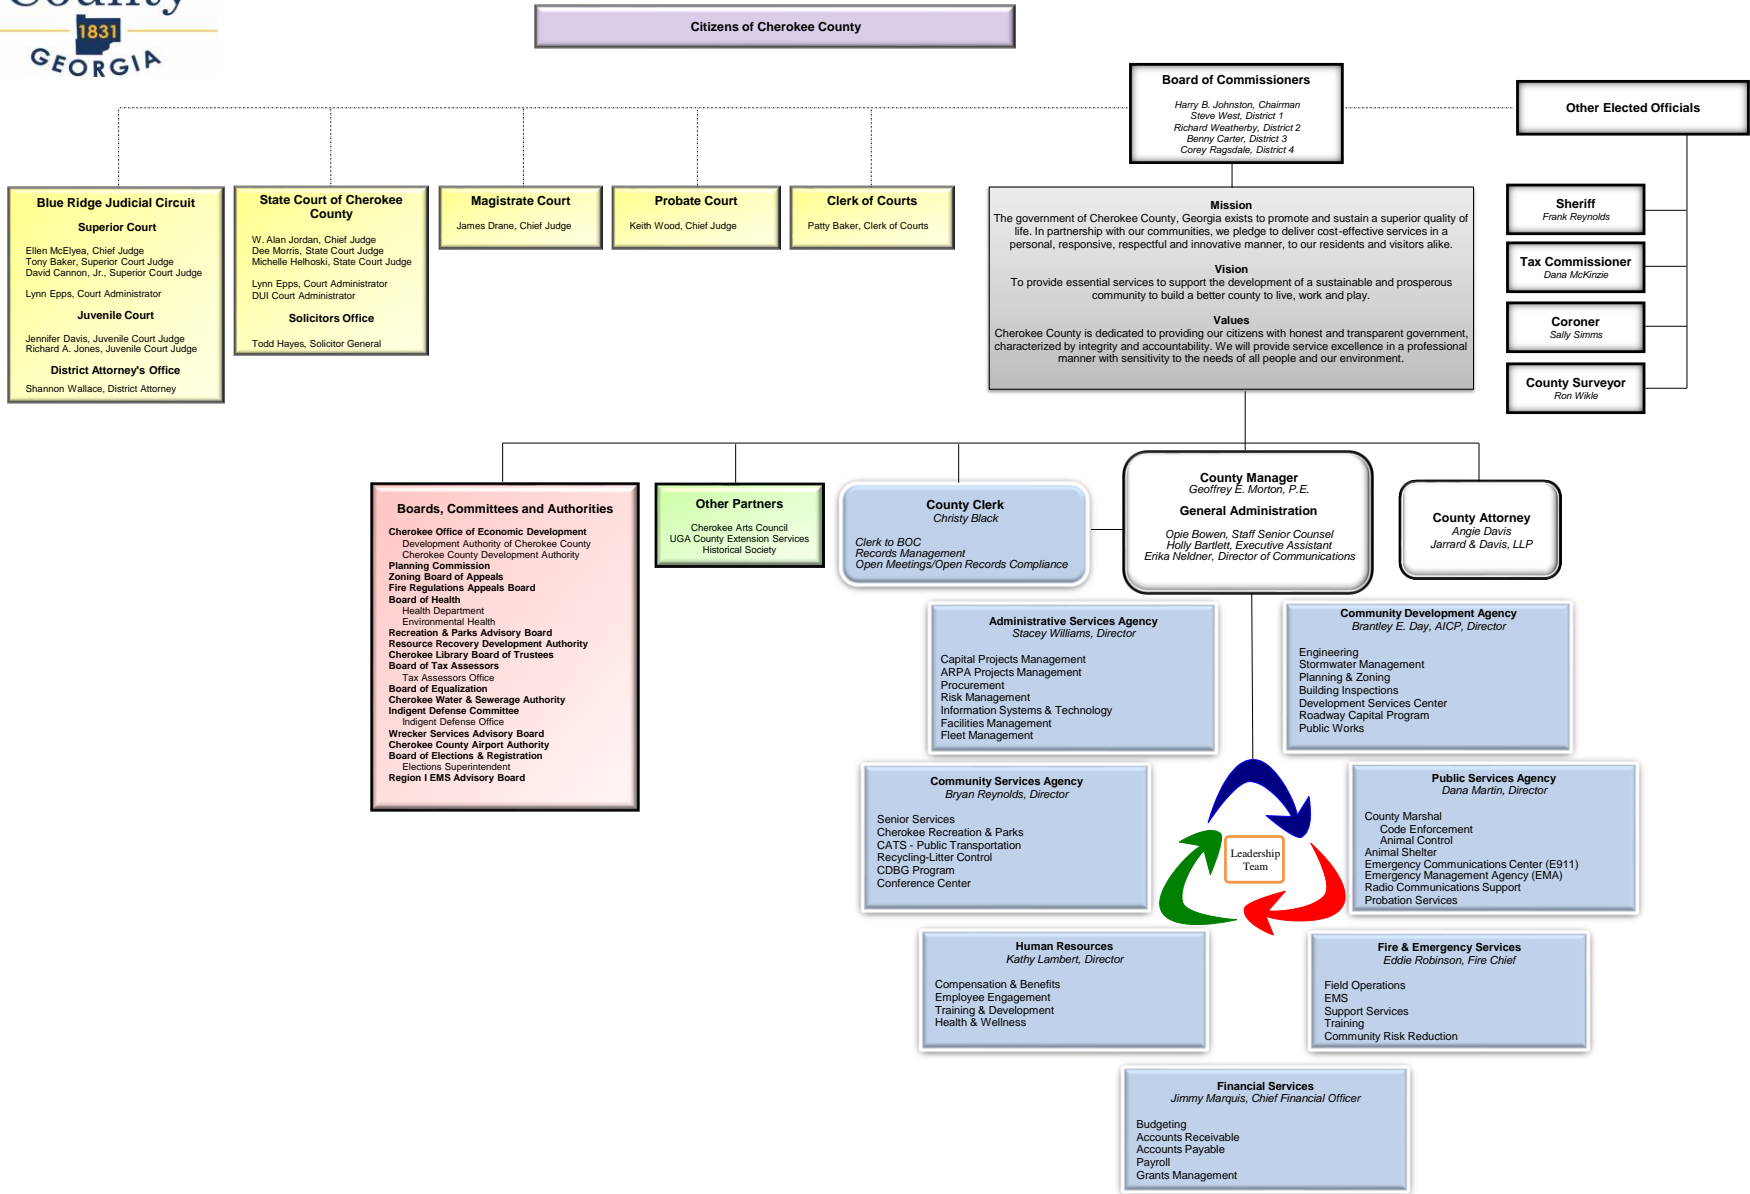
County
1831
GEORGIA

Citizens of Cherokee County

Board of Commissioners
Harry B. Johnston, Chairman
Steve West, District 1
Richard Weatherby, District 2
Benny Carter, District 3
Corey Ragsdale, District 4

Other Elected Officials

Blue Ridge Judicial Circuit
Superior Court
Ellen McElyea, Chief Judge
Tony Baker, Superior Court Judge
David Cannon, Jr., Superior Court Judge
Lynn Epps, Court Administrator
Juvenile Court
Jennifer Davis, Juvenile Court Judge
Richard A. Jones, Juvenile Court Judge
District Attorney's Office
Shannon Wallace, District Attorney

State Court of Cherokee County
W. Alan Jordan, Chief Judge
Dee Morris, State Court Judge
Michelle Helhoski, State Court Judge
Lynn Epps, Court Administrator
DUI Court Administrator
Solicitors Office
Todd Hayes, Solicitor General

Magistrate Court
James Drane, Chief Judge

Probate Court
Keith Wood, Chief Judge

Clerk of Courts
Patty Baker, Clerk of Courts

Mission
The government of Cherokee County, Georgia exists to promote and sustain a superior quality of life. In partnership with our communities, we pledge to deliver cost-effective services in a personal, responsive, respectful and innovative manner, to our residents and visitors alike.
Vision
To provide essential services to support the development of a sustainable and prosperous community to build a better county to live, work and play.
Values
Cherokee County is dedicated to providing our citizens with honest and transparent government, characterized by integrity and accountability. We will provide service excellence in a professional manner with sensitivity to the needs of all people and our environment.

Sheriff
Frank Reynolds

Tax Commissioner
Dana McKinzie

Coroner
Sally Simms

County Surveyor
Ron Wikle

Boards, Committees and Authorities
Cherokee Office of Economic Development
Development Authority of Cherokee County
Cherokee County Development Authority
Planning Commission
Zoning Board of Appeals
Fire Regulations Appeals Board
Board of Health
Health Department
Environmental Health
Recreation & Parks Advisory Board
Resource Recovery Development Authority
Cherokee Library Board of Trustees
Board of Tax Assessors
Tax Assessors Office
Board of Equalization
Cherokee Water & Sewerage Authority
Indigent Defense Committee
Indigent Defense Office
Wrecker Services Advisory Board
Cherokee County Airport Authority
Board of Elections & Registration
Elections Superintendent
Region I EMS Advisory Board

Other Partners
Cherokee Arts Council
UGA County Extension Services
Historical Society

County Clerk
Christy Black
Clerk to BOC
Records Management
Open Meetings/Open Records Compliance

County Manager
Geoffrey E. Morton, P.E.
General Administration
Opie Bowen, Staff Senior Counsel
Holly Bartlett, Executive Assistant
Erika Neldner, Director of Communications

County Attorney
Angie Davis
Jarrard & Davis, LLP

Administrative Services Agency
Stacey Williams, Director
Capital Projects Management
ARPA Projects Management
Procurement
Risk Management
Information Systems & Technology
Facilities Management
Fleet Management

Community Development Agency
Brantley E. Day, AICP, Director
Engineering
Stormwater Management
Planning & Zoning
Building Inspections
Development Services Center
Roadway Capital Program
Public Works

Community Services Agency
Bryan Reynolds, Director
Senior Services
Cherokee Recreation & Parks
CATS - Public Transportation
Recycling-Litter Control
CDBG Program
Conference Center

Leadership Team

Public Services Agency
Dana Martin, Director
County Marshal
Code Enforcement
Animal Control
Animal Shelter
Emergency Communications Center (E911)
Emergency Management Agency (EMA)
Radio Communications Support
Probation Services

Human Resources
Kathy Lambert, Director
Compensation & Benefits
Employee Engagement
Training & Development
Health & Wellness

Fire & Emergency Services
Eddie Robinson, Fire Chief
Field Operations
EMS
Support Services
Training
Community Risk Reduction

Financial Services
Jimmy Marquis, Chief Financial Officer
Budgeting
Accounts Receivable
Accounts Payable
Payroll
Grants Management